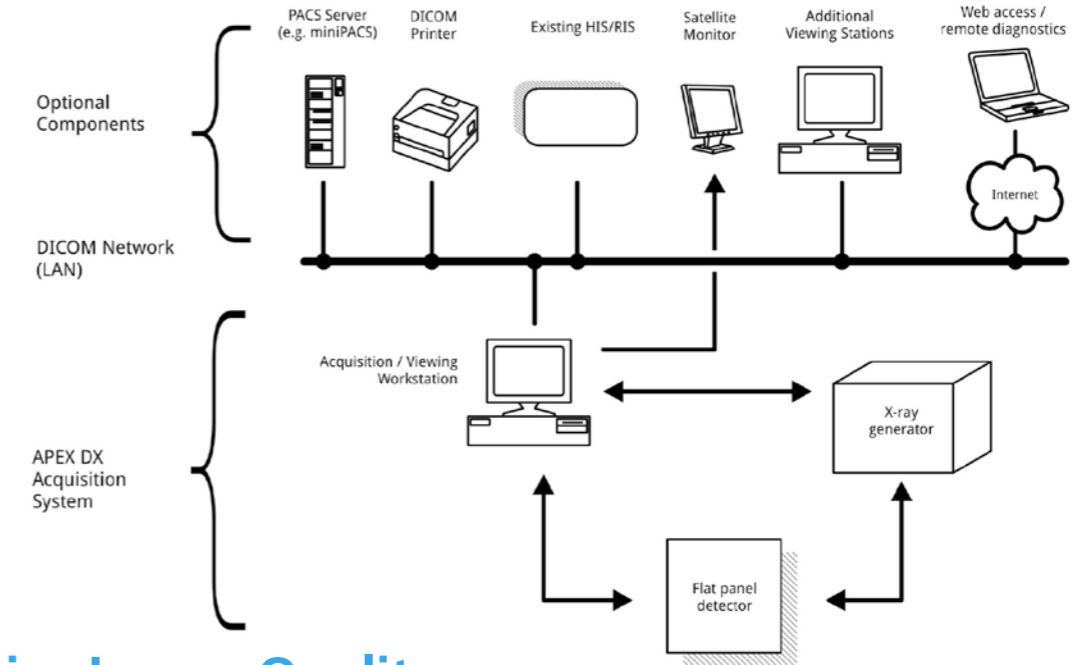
PACS Server (e.g. miniPACS)

DICOM Printer

Existing HIS/RIS

Satellite Monitor

Additional Viewing Stations

Web access / remote diagnostics

Optional Components

Internet

DICOM Network (LAN)

Acquisition / Viewing Workstation

X-ray generator

APEX DX Acquisition System

Flat panel detector

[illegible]